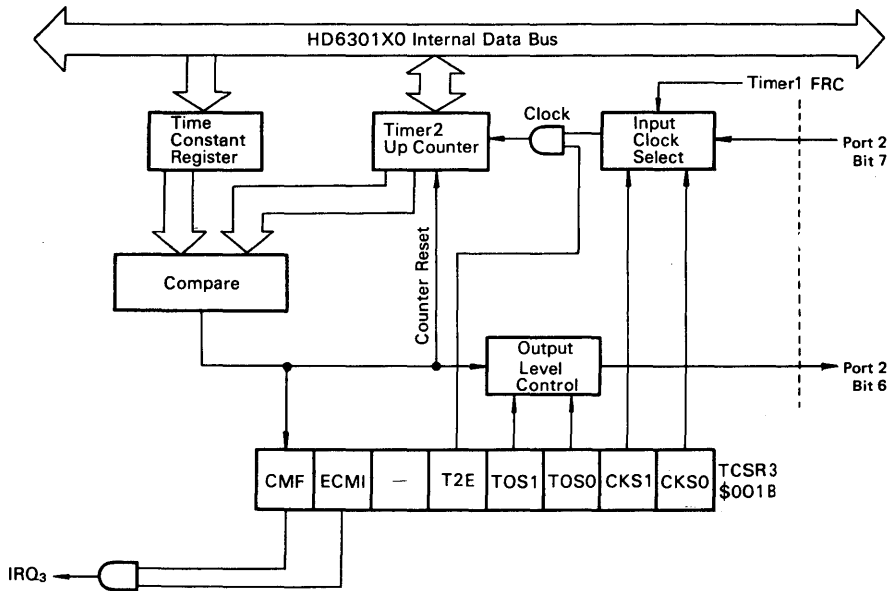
HD6301X0 Internal Data Bus

Timer1 FRC

Time Constant Register

Timer2 Up Counter

Clock

Input Clock Select

Port 2 Bit 7

Compare

Counter Reset

Output Level Control

Port 2 Bit 6

| CMF | ECMI | — | T2E | TOS1 | TOS0 | CKS1 | CKS0 |
|---|---|---|---|---|---|---|---|

TCSR3 \$001B

$IRQ_3$